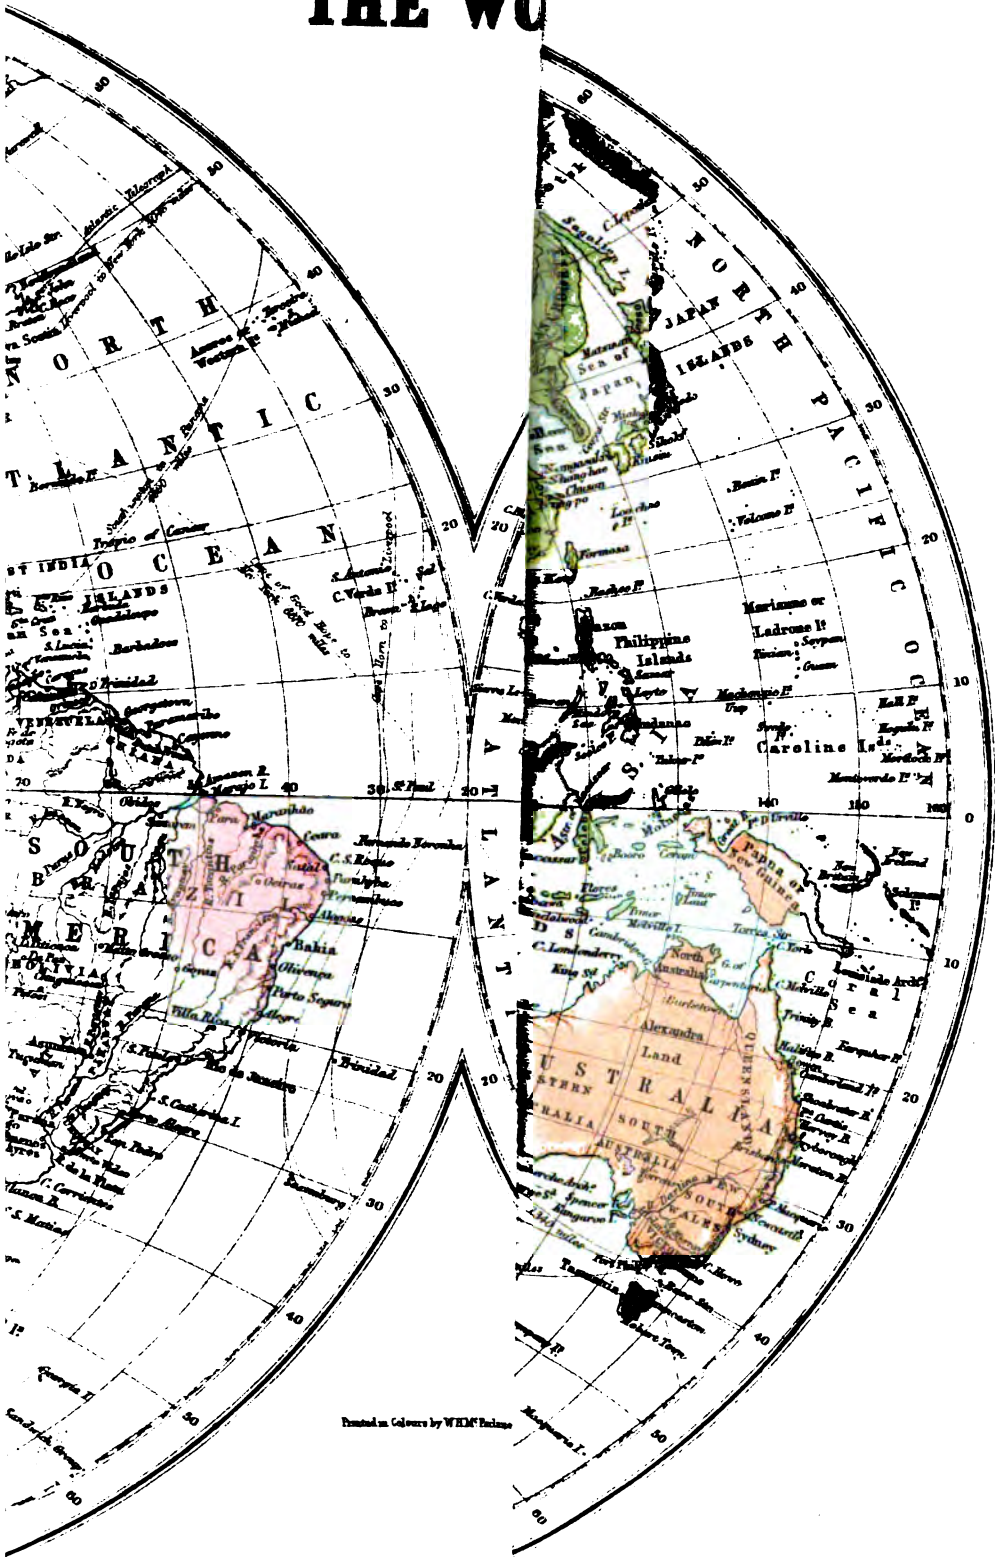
THE WO

NORTH ATLANTIC OCEAN

Tropic of Cancer

Bermuda Is

Azores or Western Is

Atlantic Telegraph

Liverpool to New York

WEST INDIA ISLANDS

Guadaloupe

Barbadoes

Trinidad

Georgetown

Paramaribo

Cayenne

VENEZUELA

GUIANA

Amazon R.

Marajo I.

Para

Maranhão

Ceara

Natal

S. Antonio

C. Verde Is

Fernando Noronha

C. S. Roque

Parahyba

Pernambuco

Alagoas

Bahia

Olivença

Porto Seguro

Victoria

Rio de Janeiro

Trinidad

S. Catharina I.

Porto Alegre

SOUTH AMERICA

BRAZIL

BOLIVIA

S. Paul

Georgia I.

Sandwich Group

Printed in Colours by W.H.McFarlane

NORTH PACIFIC OCEAN

JAPAN ISLANDS

Sea of Japan

Japan

Chusan

Formosa

Loochoo Is

Bonin Is

Volcano Is

Bashee Is

Luzon

Philippine Islands

Samar

Leyte

Mindanao

Marianne or Ladrone Is

Saypan

Guam

Caroline Isds

Mackenzie Is

Palaos Is

Celebes

Papua or New Guinea

New Britain

New Ireland

Solomon Is

Timor

Flores

Torres Str.

C. York

Coral Sea

C. Melville

C. Londonderry

Melville I.

North Australia

G. of Carpentaria

Alexandra Land

QUEENSLAND

AUSTRALIA

WESTERN AUSTRALIA

SOUTH AUSTRALIA

NEW SOUTH WALES

Brisbane

Moreton B.

Sydney

Spencer G.

Kangaroo I.

Tasmania

Bass Str.

Macquarie I.

Port Phillip

Hervey B.

Sandy C.